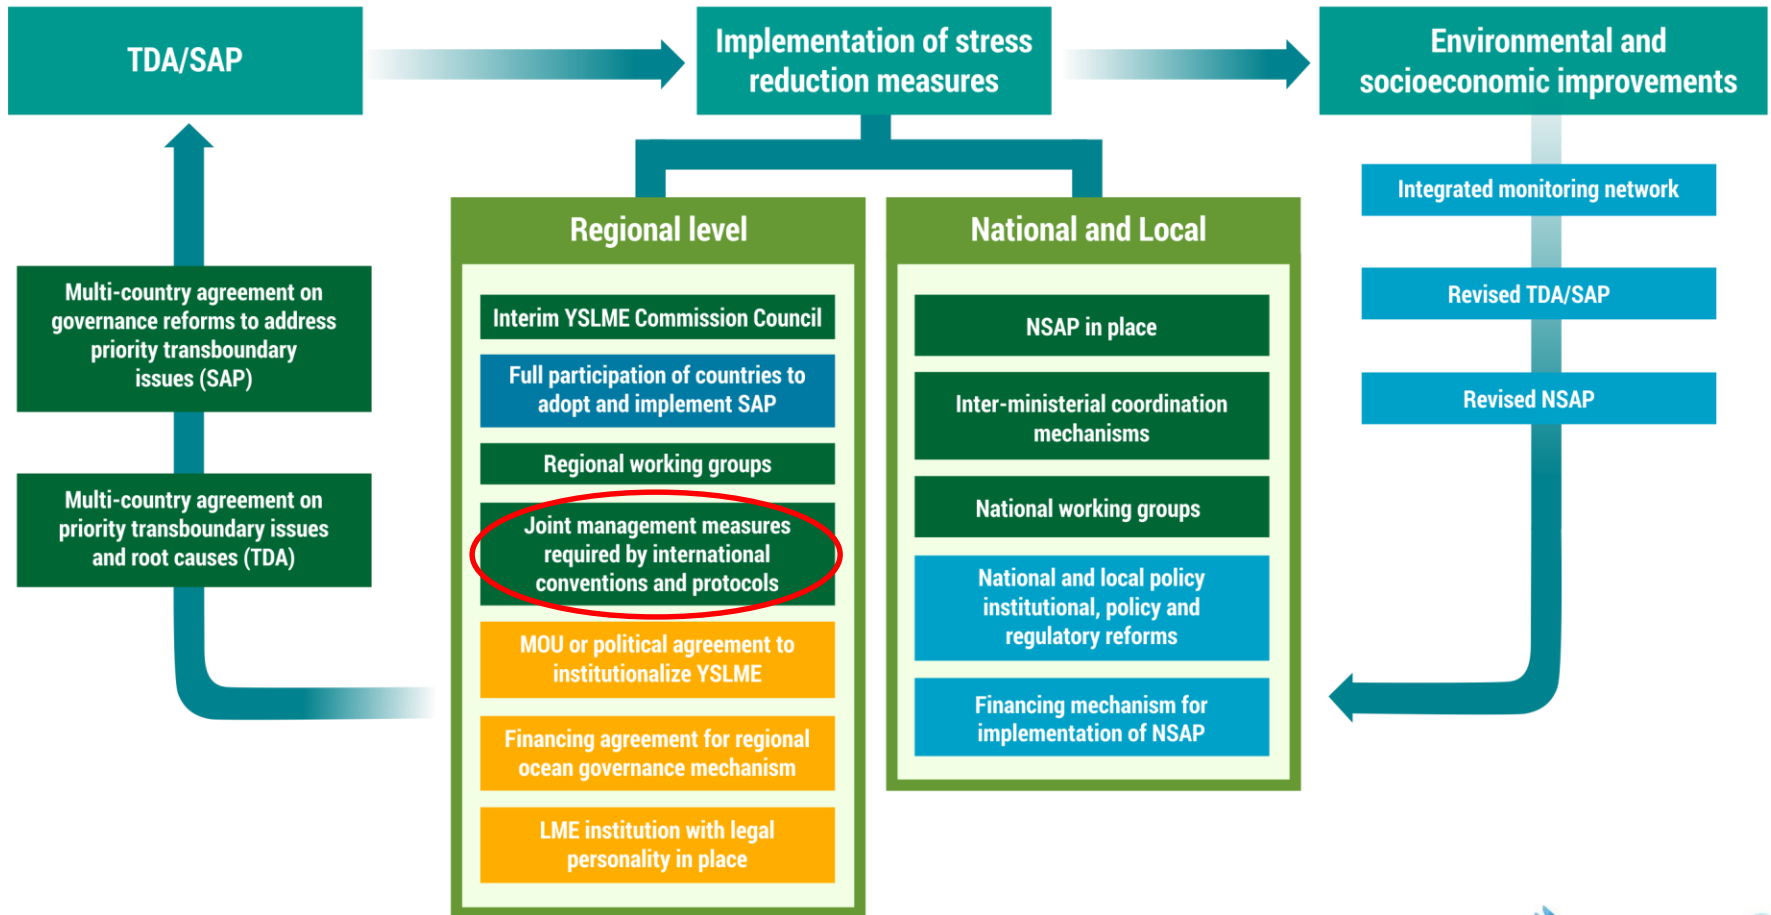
TDA/SAP

Implementation of stress reduction measures

Environmental and socioeconomic improvements

Multi-country agreement on governance reforms to address priority transboundary issues (SAP)

Multi-country agreement on priority transboundary issues and root causes (TDA)

Regional level

Interim YSLME Commission Council

Full participation of countries to adopt and implement SAP

Regional working groups

Joint management measures required by international conventions and protocols

MOU or political agreement to institutionalize YSLME

Financing agreement for regional ocean governance mechanism

LME institution with legal personality in place

National and Local

NSAP in place

Inter-ministerial coordination mechanisms

National working groups

National and local policy institutional, policy and regulatory reforms

Financing mechanism for implementation of NSAP

Integrated monitoring network

Revised TDA/SAP

Revised NSAP